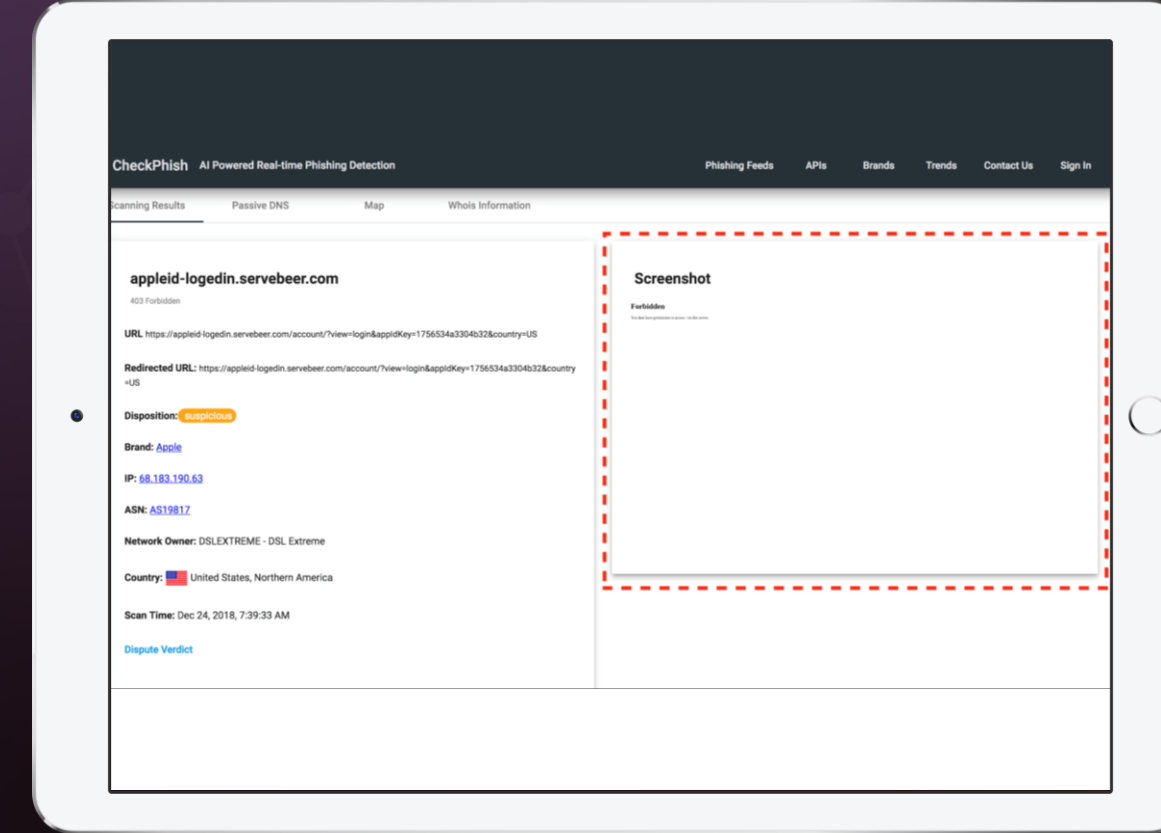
CheckPhish AI Powered Real-time Phishing Detection

Phishing Feeds APIs Brands Trends Contact Us Sign In

Scanning Results Passive DNS Map Whois Information

appleid-logedin.servebeer.com

403 Forbidden

URL https://appleid-logedin.servebeer.com/account/?view=login&appIdKey=1756534a3304b32&country=US

Redirected URL: https://appleid-logedin.servebeer.com/account/?view=login&appIdKey=1756534a3304b32&country=US

Disposition: suspicious

Brand: Apple

IP: 68.183.190.63

ASN: AS19817

Network Owner: DSLEXTREME - DSL Extreme

Country: United States, Northern America

Scan Time: Dec 24, 2018, 7:39:33 AM

Dispute Verdict

Screenshot

Forbidden

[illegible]